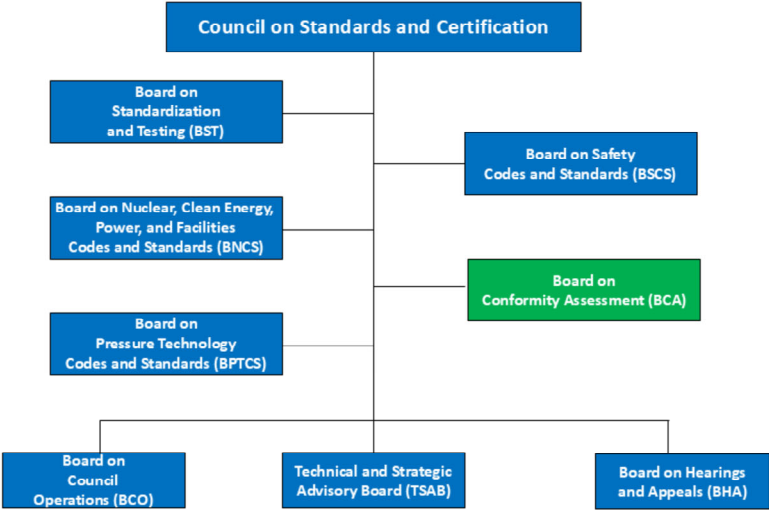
Council on Standards and Certification

Board on Standardization and Testing (BST)

Board on Safety Codes and Standards (BSCS)

Board on Nuclear, Clean Energy, Power, and Facilities Codes and Standards (BNCS)

Board on Conformity Assessment (BCA)

Board on Pressure Technology Codes and Standards (BPTCS)

Board on Council Operations (BCO)

Technical and Strategic Advisory Board (TSAB)

Board on Hearings and Appeals (BHA)